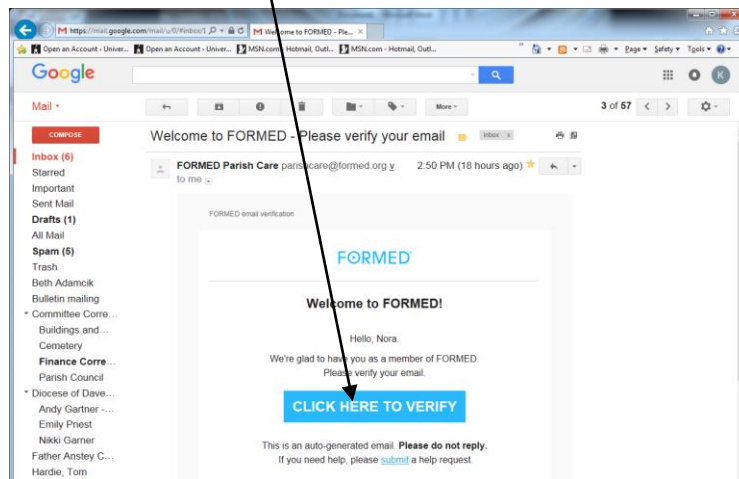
https://mail.google.com/mail/u/0/#inbox/1
Welcome to FORMED - Ple...
Open an Account › Univer...
Open an Account › Univer...
MSN.com - Hotmail, Outl...
MSN.com - Hotmail, Outl...
Page ▾ Safety ▾ Tools ▾

Google

Mail ▾

More ▾

3 of 57

COMPOSE

Inbox (6)
Starred
Important
Sent Mail
Drafts (1)
All Mail
Spam (5)
Trash
Beth Adamcik
Bulletin mailing
Committee Corre...
Buildings and...
Cemetery
Finance Corre...
Parish Council
Diocese of Dave...
Andy Gartner -...
Emily Priest
Nikki Garner
Father Anstey C...
Hardie, Tom

Welcome to FORMED - Please verify your email

Inbox x

FORMED Parish Care parishcare@formed.org

2:50 PM (18 hours ago)

to me

FORMED email verification

FORMED

Welcome to FORMED!

Hello, Nora.

We're glad to have you as a member of FORMED.
Please verify your email.

CLICK HERE TO VERIFY

This is an auto-generated email. Please do not reply.
If you need help, please submit a help request.